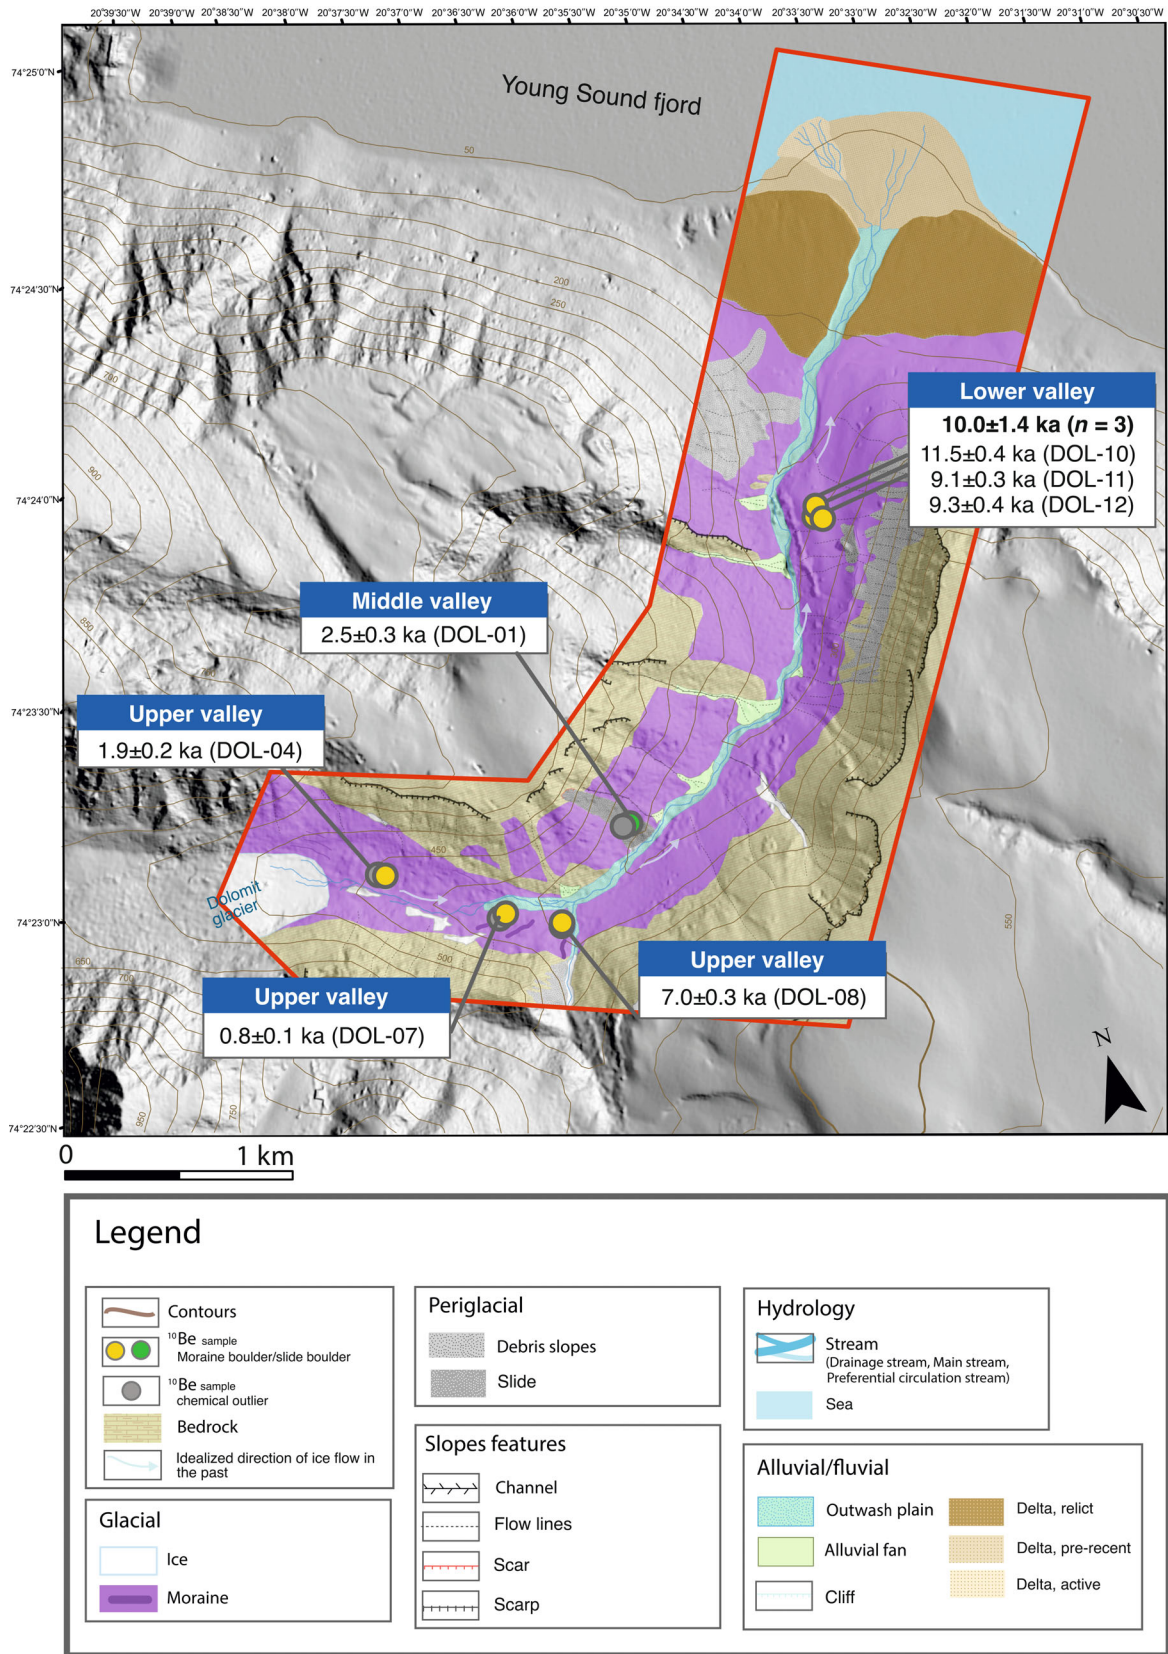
20°39'30"W 20°39'0"W 20°38'30"W 20°38'0"W 20°37'30"W 20°37'0"W 20°36'30"W 20°36'0"W 20°35'30"W 20°35'0"W 20°34'30"W 20°34'0"W 20°33'30"W 20°33'0"W 20°32'30"W 20°32'0"W 20°31'30"W 20°31'0"W 20°30'30"W

74°25'0"N
74°24'30"N
74°24'0"N
74°23'30"N
74°23'0"N
74°22'30"N

Young Sound fjord

50
200
250
700
900
650
700
450
500
650
700
550
950
750

Lower valley
10.0±1.4 ka ($n$ = 3)
11.5±0.4 ka (DOL-10)
9.1±0.3 ka (DOL-11)
9.3±0.4 ka (DOL-12)

Middle valley
2.5±0.3 ka (DOL-01)

Upper valley
1.9±0.2 ka (DOL-04)

Dolomit glacier

Upper valley
0.8±0.1 ka (DOL-07)

Upper valley
7.0±0.3 ka (DOL-08)

N

0 1 km

Legend

Contours
$^{10}$Be sample
Moraine boulder/slide boulder
$^{10}$Be sample
chemical outlier
Bedrock
Idealized direction of ice flow in the past

Glacial
Ice
Moraine

Periglacial
Debris slopes
Slide

Slopes features
Channel
Flow lines
Scar
Scarp

Hydrology
Stream
(Drainage stream, Main stream, Preferential circulation stream)
Sea

Alluvial/fluvial
Outwash plain
Alluvial fan
Cliff
Delta, relict
Delta, pre-recent
Delta, active